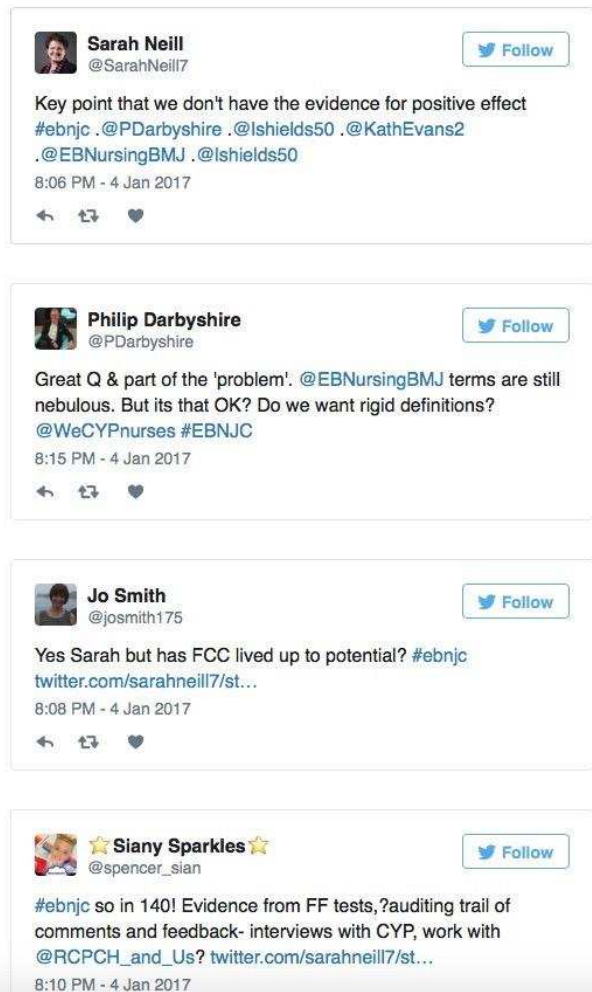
Sarah Neill
@SarahNeill7

Follow

Key point that we don't have the evidence for positive effect #ebnjc .@PDarbyshire .@lshields50 .@KathEvans2 .@EBNursingBMJ .@lshields50

8:06 PM - 4 Jan 2017

Philip Darbyshire
@PDarbyshire

Follow

Great Q & part of the 'problem'. @EBNursingBMJ terms are still nebulous. But its that OK? Do we want rigid definitions? @WeCYPnurses #EBNJC

8:15 PM - 4 Jan 2017

Jo Smith
@josmith175

Follow

Yes Sarah but has FCC lived up to potential? #ebnjc twitter.com/sarahneill7/st...

8:08 PM - 4 Jan 2017

Siany Sparkles
@spencer_sian

Follow

#ebnjc so in 140! Evidence from FF tests,?auditing trail of comments and feedback- interviews with CYP, work with @RCPCH_and_Us? twitter.com/sarahneill7/st...

8:10 PM - 4 Jan 2017